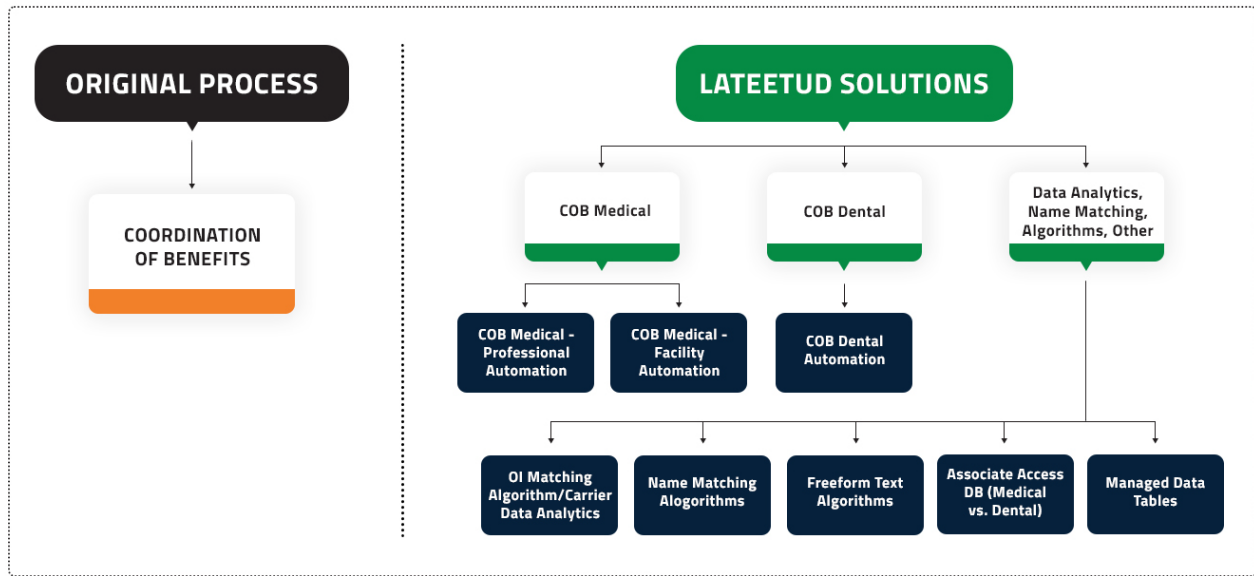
ORIGINAL PROCESS

COORDINATION OF BENEFITS

LATEETUD SOLUTIONS

COB Medical

COB Dental

Data Analytics, Name Matching, Algorithms, Other

COB Medical - Professional Automation

COB Medical - Facility Automation

COB Dental Automation

OI Matching Algorithm/Carrier Data Analytics

Name Matching Alogorithms

Freeform Text Algorithms

Associate Access DB (Medical vs. Dental)

Managed Data Tables